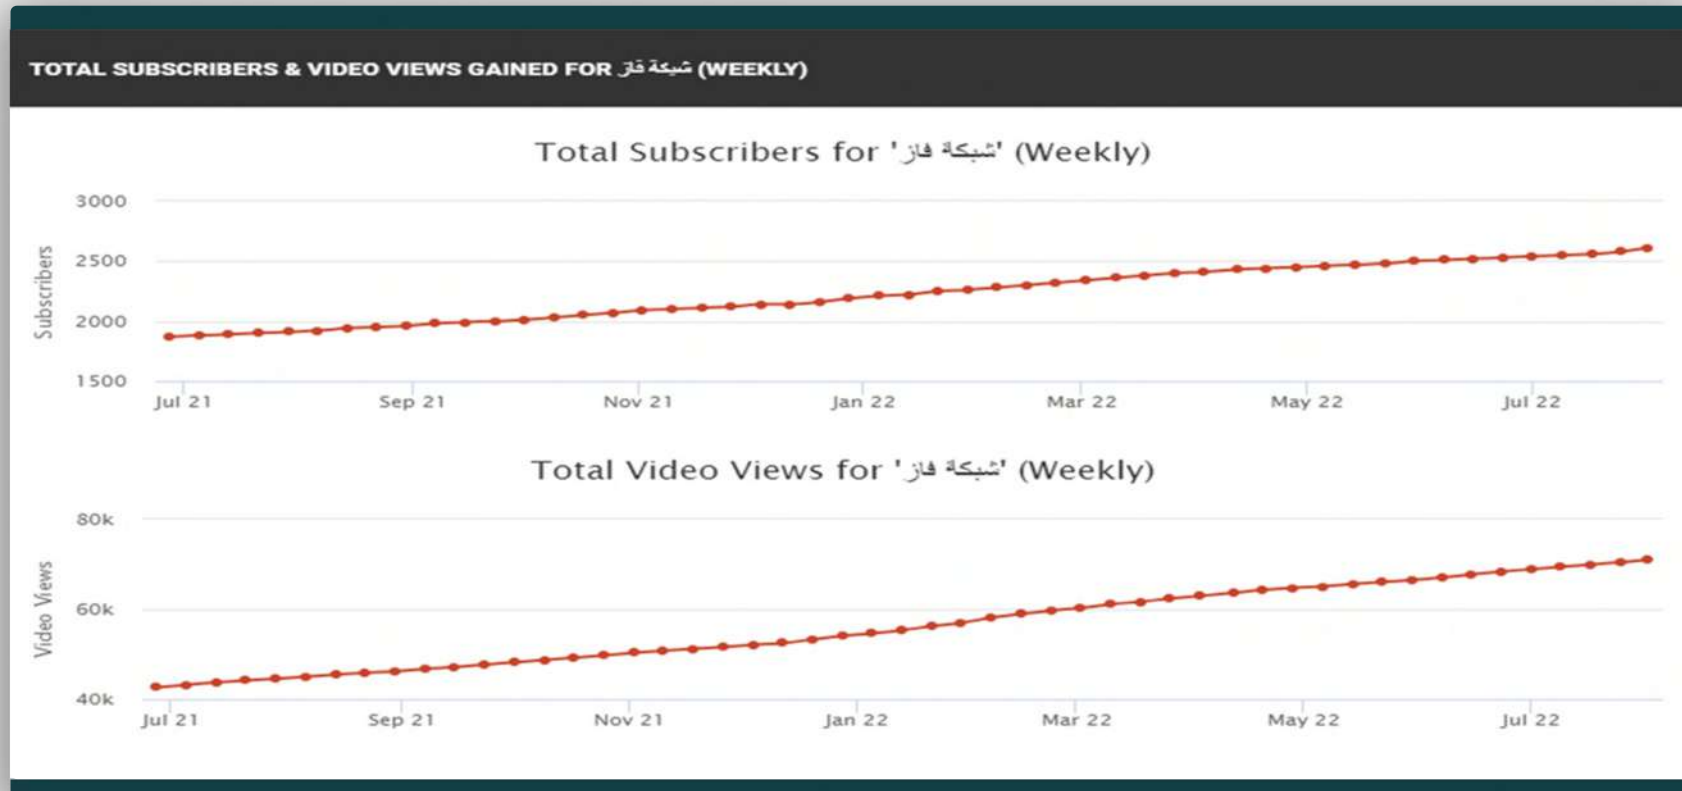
TOTAL SUBSCRIBERS & VIDEO VIEWS GAINED FOR شبكة فاز (WEEKLY)

Total Subscribers for 'شبكة فاز' (Weekly)

Subscribers

3000

2500

2000

1500

Jul 21 Sep 21 Nov 21 Jan 22 Mar 22 May 22 Jul 22

Total Video Views for 'شبكة فاز' (Weekly)

Video Views

80k

60k

40k

Jul 21 Sep 21 Nov 21 Jan 22 Mar 22 May 22 Jul 22